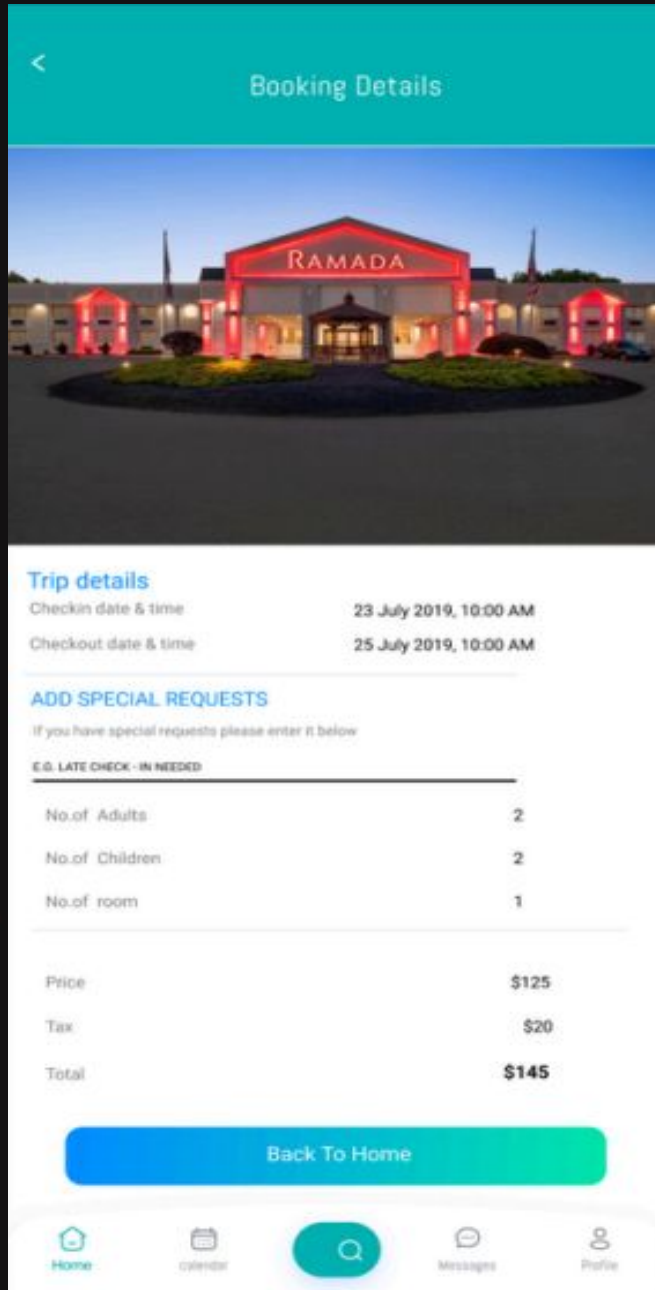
<

Booking Details

RAMADA

Trip details

Checkin date & time 23 July 2019, 10:00 AM

Checkout date & time 25 July 2019, 10:00 AM

ADD SPECIAL REQUESTS

If you have special requests please enter it below

E.G. LATE CHECK - IN NEEDED

| | |
|---|---|
| No.of Adults | 2 |
| No.of Children | 2 |
| No.of room | 1 |

| | |
|---|---|
| Price | $125 |
| Tax | $20 |
| Total | $145 |

Back To Home

Home calendar Messages Profile